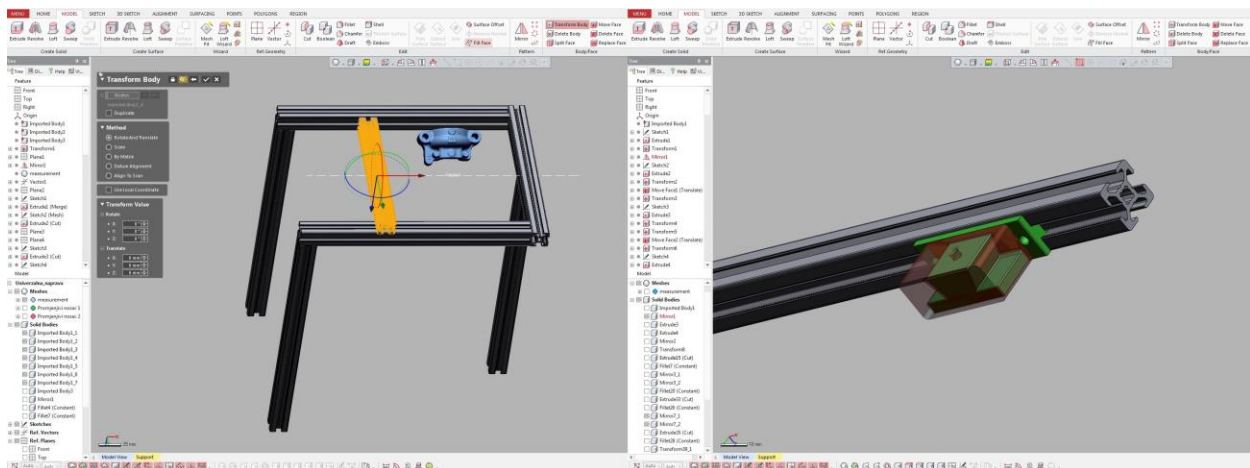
MENU HOME MODEL SKETCH 3D SKETCH ALIGNMENT SURFACING POINTS POLYGONS REGION

Extrude Revolve Loft Sweep
Create Solid
Extrude Revolve Loft Sweep
Create Surface
Mesh Fit Loft Wizard
Wizard
Plane Vector
Ref Geometry
Cut Boolean
Fillet Shell Chamfer Draft Emboss
Edit
Surface Offset
Fill Face
Mirror
Pattern
Transform Body Move Face Delete Body Delete Face Split Face Replace Face
Body/Face

Tree
Feature
Front
Top
Right
Origin
Imported Body1
Imported Body2
Imported Body3
Transform1
Plane1
Mirror1
measurement
Vector1
Plane2
Sketch1
Extrude1 (Merge)
Sketch2 (Mesh)
Extrude2 (Cut)
Plane3
Plane4
Sketch3
Extrude3 (Cut)
Sketch4
Model
Univerzalna_naprava
Meshes
measurement
Promjenjivi mosur 1
Promjenjivi mosur 2
Solid Bodies
Imported Body1_1
Imported Body1_2
Imported Body1_3
Imported Body1_4
Imported Body1_5
Imported Body1_6
Imported Body1_7
Imported Body3
Mirror1
Fillet4 (Constant)
Fillet7 (Constant)
Sketches
Ref. Vectors
Ref. Planes
Front
Top

Transform Body
Bodies
Duplicate
Method
Rotate And Translate
Scale
By Matrix
Datum Alignment
Align To Scan
Use Local Coordinate
Transform Value
Rotate
X:
Y:
Z:
Translate
X: 0 mm
Y: 0 mm
Z: 0 mm

Model View Support

Tree
Feature
Front
Top
Right
Origin
Imported Body1
Sketch1
Extrude1
Transform1
Mirror1
Sketch2
Extrude2
Transform2
Move Face1 (Translate)
Transform3
Sketch3
Extrude3
Transform4
Transform5
Move Face2 (Translate)
Transform6
Sketch4
Extrude4
Model
Meshes
measurement
Solid Bodies
Imported Body1
Mirror1
Extrude3
Extrude4
Mirror2
Transform6
Extrude10 (Cut)
Fillet7 (Constant)
Mirror3_1
Mirror3_2
Fillet28 (Constant)
Extrude30 (Cut)
Fillet28 (Constant)
Mirror7_1
Mirror7_2
Extrude39 (Cut)
Fillet28 (Constant)
Transform38_1

Model View Support